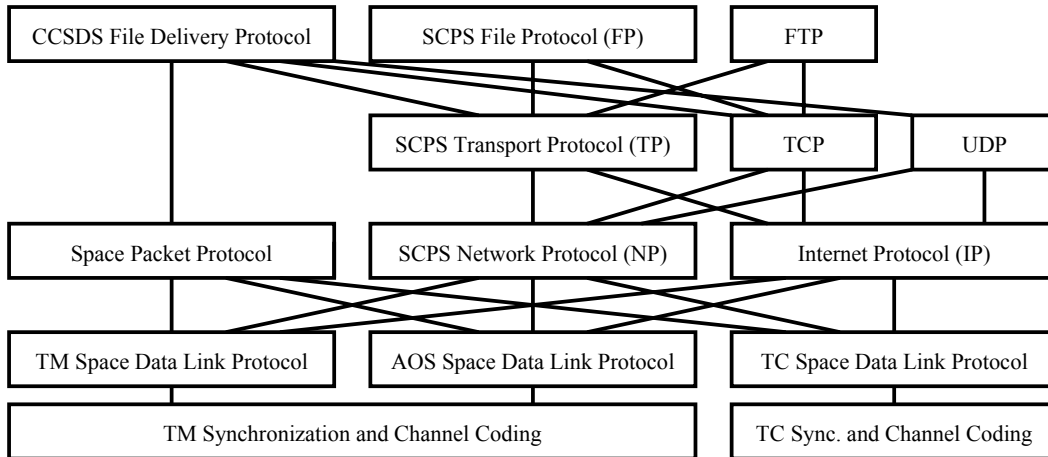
CCSDS File Delivery Protocol

SCPS File Protocol (FP)

FTP

SCPS Transport Protocol (TP)

TCP

UDP

Space Packet Protocol

SCPS Network Protocol (NP)

Internet Protocol (IP)

TM Space Data Link Protocol

AOS Space Data Link Protocol

TC Space Data Link Protocol

TM Synchronization and Channel Coding

TC Sync. and Channel Coding